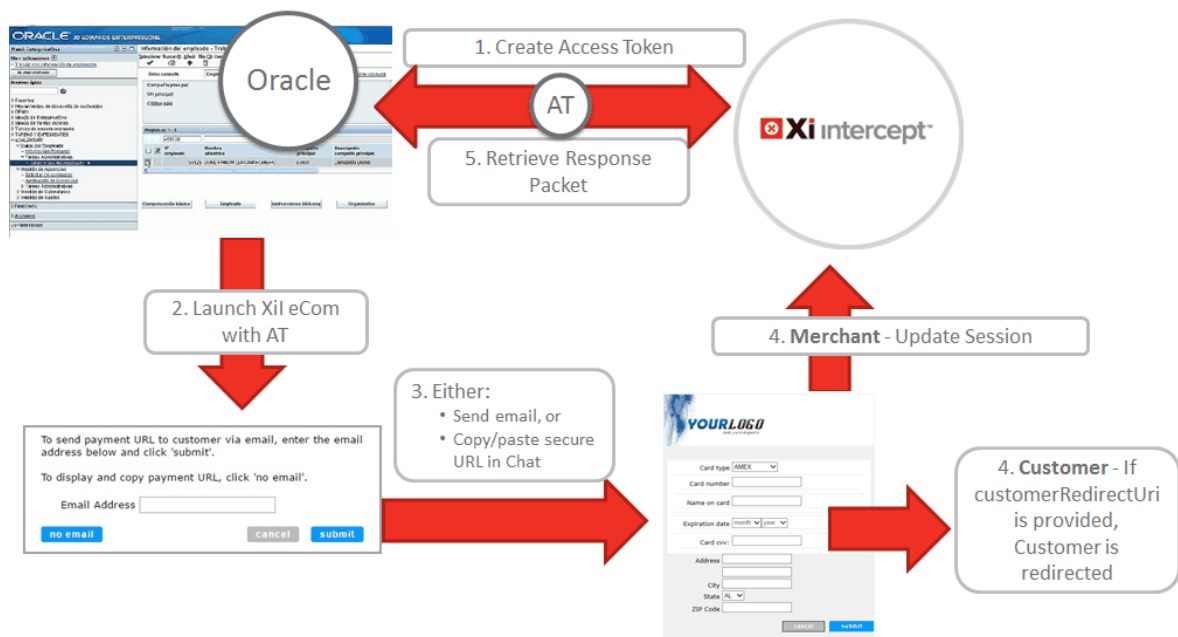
ORACLE JD EDWARDS ENTERPRISEONE

Oracle

1. Create Access Token

AT

5. Retrieve Response Packet

Xi intercept™

2. Launch XiI eCom with AT

3. Either:
• Send email, or
• Copy/paste secure URL in Chat

4. Merchant - Update Session

To send payment URL to customer via email, enter the email address below and click 'submit'.

To display and copy payment URL, click 'no email'.

Email Address

no email cancel submit

YOURLOGO

Card type AMEX
Card number
Name on card
Expiration date month year
Card cvv:
Address
City
State AL
ZIP Code
cancel submit

4. Customer - If customerRedirectUri is provided, Customer is redirected